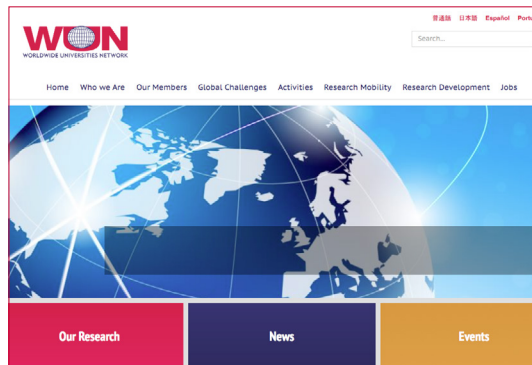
WUN
WORLDWIDE UNIVERSITIES NETWORK

普通話 日本語 Español Portu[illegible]

Search...

Home Who we Are Our Members Global Challenges Activities Research Mobility Research Development Jobs

Our Research

News

Events